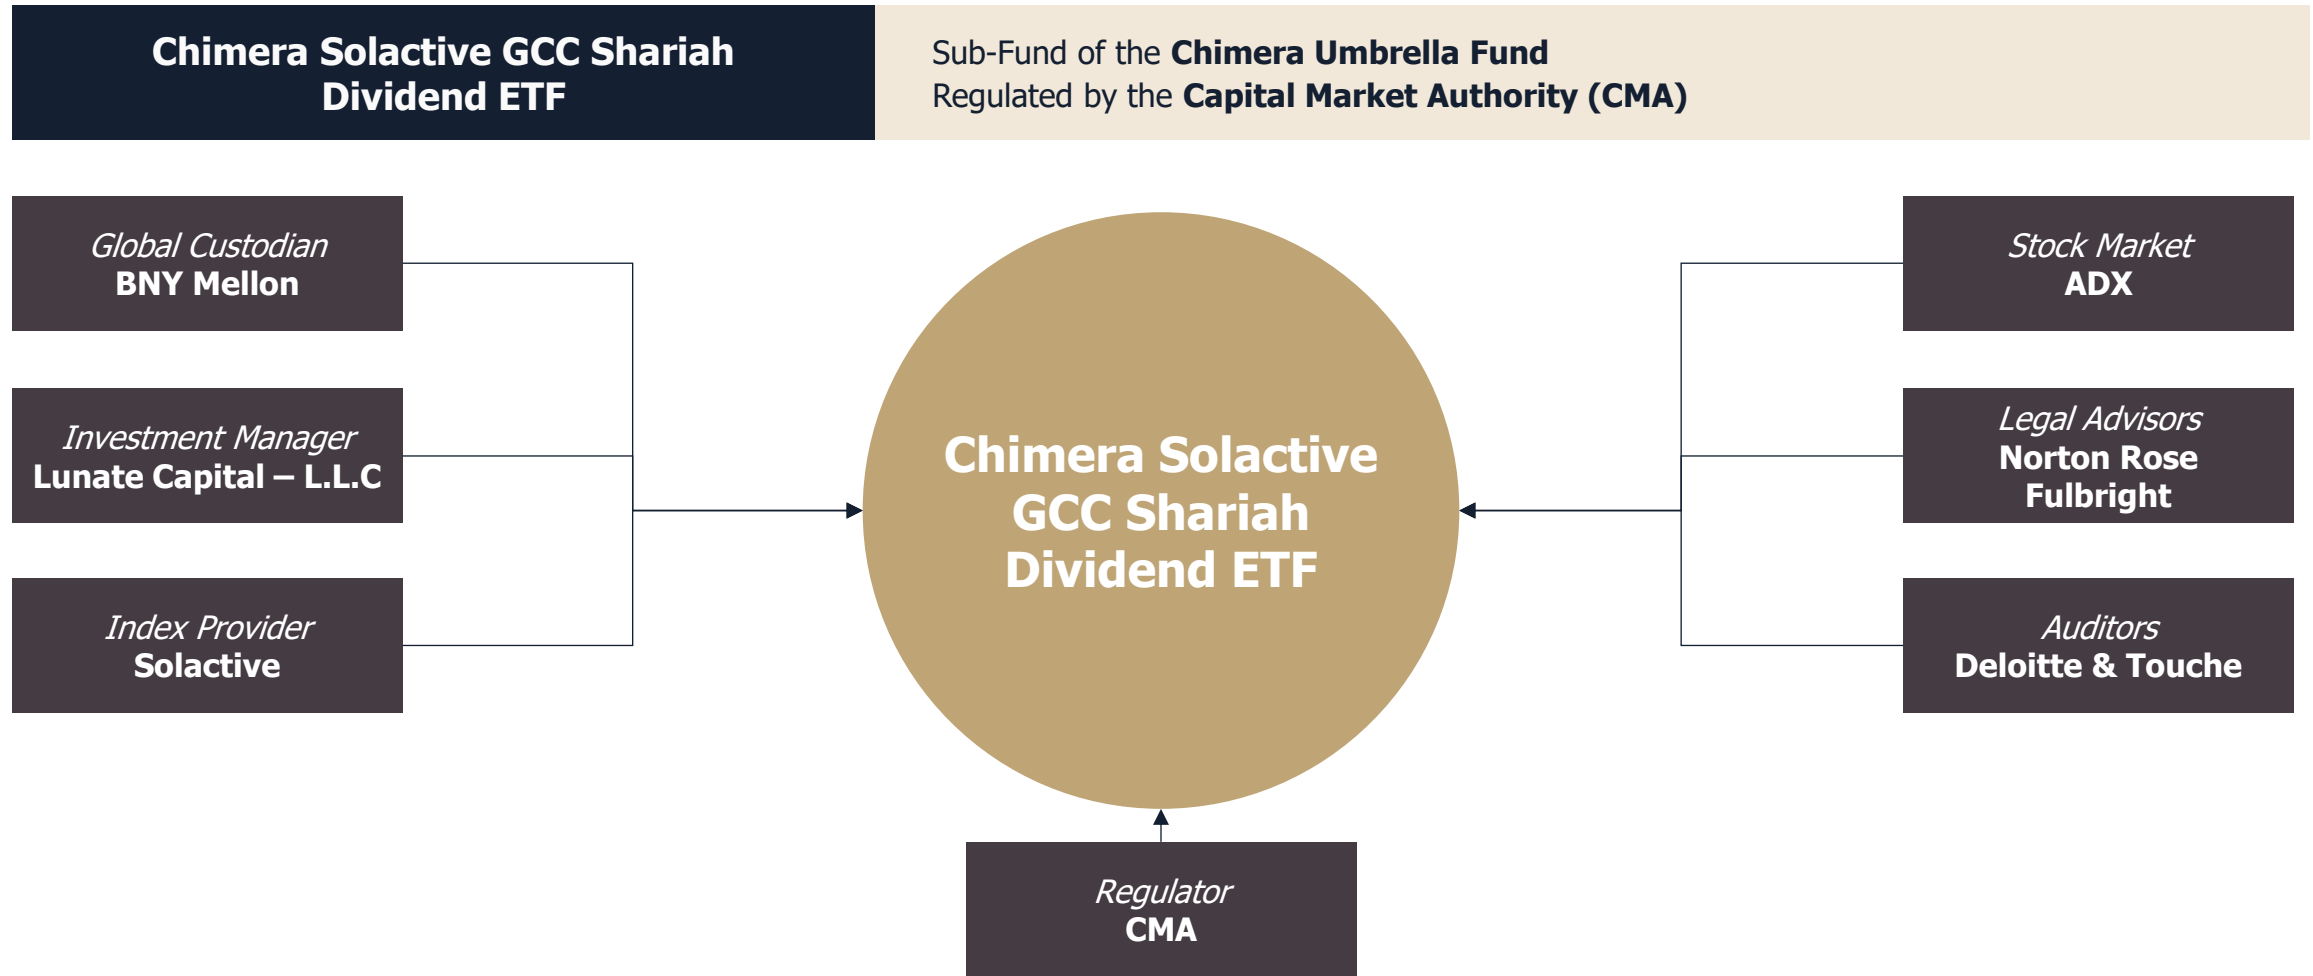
Chimera Solactive GCC Shariah Dividend ETF

Sub-Fund of the Chimera Umbrella Fund
Regulated by the Capital Market Authority (CMA)

Global Custodian
BNY Mellon

Investment Manager
Lunate Capital – L.L.C

Index Provider
Solactive

Chimera Solactive GCC Shariah Dividend ETF

Stock Market
ADX

Legal Advisors
Norton Rose Fulbright

Auditors
Deloitte & Touche

Regulator
CMA